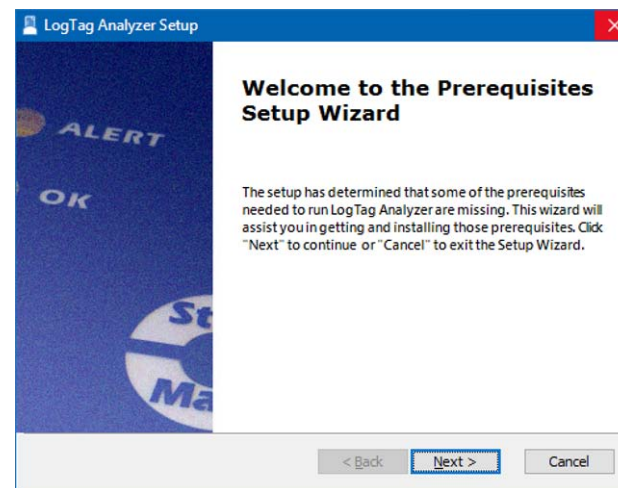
LogTag Analyzer Setup

ALERT

OK

St

Ma

Welcome to the Prerequisites Setup Wizard

The setup has determined that some of the prerequisites needed to run LogTag Analyzer are missing. This wizard will assist you in getting and installing those prerequisites. Click "Next" to continue or "Cancel" to exit the Setup Wizard.

< Back

Next >

Cancel